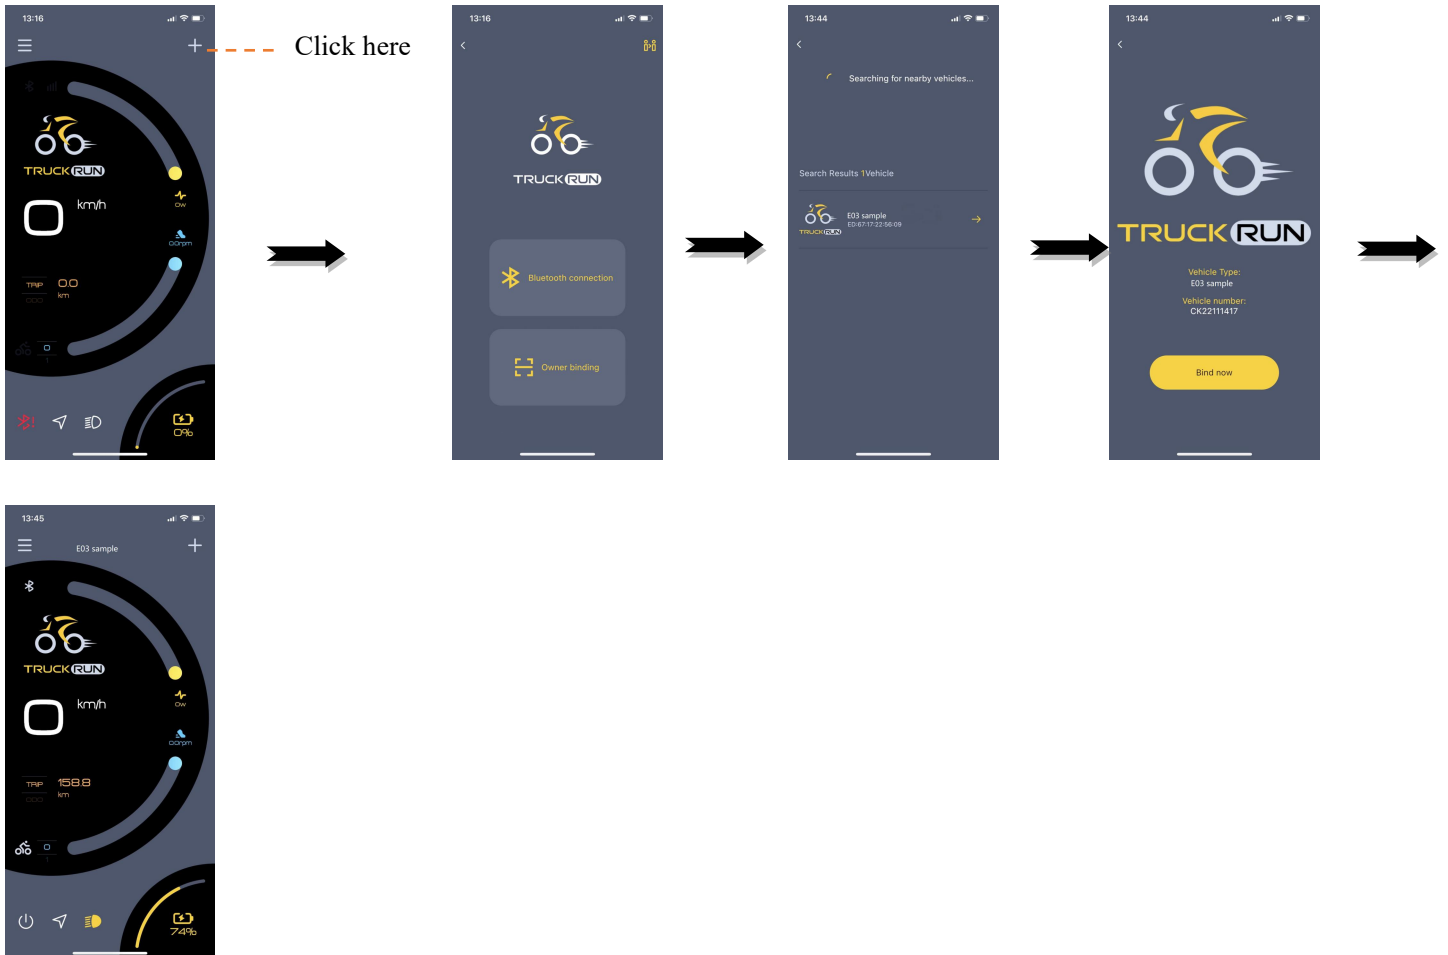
13:16

Click here

TRUCK RUN

0 km/h

0W

0.0rpm

TRIP 0.0 km

ODO

0

0%

13:16

TRUCK RUN

Bluetooth connection

Owner binding

13:44

Searching for nearby vehicles...

Search Results 1Vehicle

E03 sample
ED:67:17:22:56:09

TRUCK RUN

13:44

TRUCK RUN

Vehicle Type:
E03 sample

Vehicle number:
CK22111417

Bind now

13:45

E03 sample

TRUCK RUN

0 km/h

0W

0.0rpm

TRIP 158.8 km

ODO

0

74%